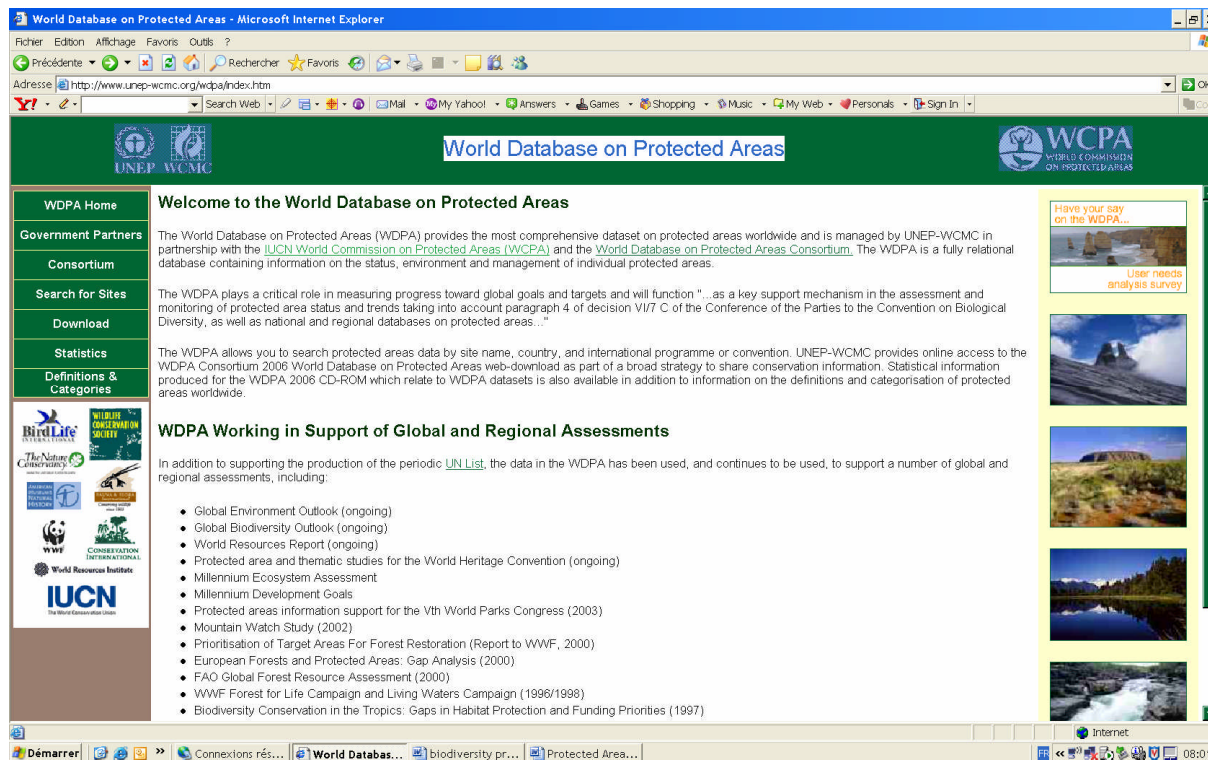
World Database on Protected Areas - Microsoft Internet Explorer

Fichier Edition Affichage Favoris Outils ?

Précédente Rechercher Favoris

Adresse http://www.unep-wcmc.org/wdpa/index.htm

Search Web Mail My Yahoo! Answers Games Shopping Music My Web Personals Sign In

UNEP WCMC

World Database on Protected Areas

WCPA WORLD COMMISSION ON PROTECTED AREAS

WDPA Home
Government Partners
Consortium
Search for Sites
Download
Statistics
Definitions & Categories

BirdLife INTERNATIONAL
WILDLIFE CONSERVATION SOCIETY
The Nature Conservancy
AMERICAN MUSEUM NATURAL HISTORY
FAUNA & FLORA INTERNATIONAL
WWF
CONSERVATION INTERNATIONAL
World Resources Institute
IUCN The World Conservation Union

Welcome to the World Database on Protected Areas

The World Database on Protected Areas (WDPA) provides the most comprehensive dataset on protected areas worldwide and is managed by UNEP-WCMC in partnership with the IUCN World Commission on Protected Areas (WCPA) and the World Database on Protected Areas Consortium. The WDPA is a fully relational database containing information on the status, environment and management of individual protected areas.

The WDPA plays a critical role in measuring progress toward global goals and targets and will function "...as a key support mechanism in the assessment and monitoring of protected area status and trends taking into account paragraph 4 of decision VI/7 C of the Conference of the Parties to the Convention on Biological Diversity, as well as national and regional databases on protected areas..."

The WDPA allows you to search protected areas data by site name, country, and international programme or convention. UNEP-WCMC provides online access to the WDPA Consortium 2006 World Database on Protected Areas web-download as part of a broad strategy to share conservation information. Statistical information produced for the WDPA 2006 CD-ROM which relate to WDPA datasets is also available in addition to information on the definitions and categorisation of protected areas worldwide.

WDPA Working in Support of Global and Regional Assessments

In addition to supporting the production of the periodic UN List, the data in the WDPA has been used, and continues to be used, to support a number of global and regional assessments, including:

- Global Environment Outlook (ongoing)
- Global Biodiversity Outlook (ongoing)
- World Resources Report (ongoing)
- Protected area and thematic studies for the World Heritage Convention (ongoing)
- Millennium Ecosystem Assessment
- Millennium Development Goals
- Protected areas information support for the Vth World Parks Congress (2003)
- Mountain Watch Study (2002)
- Prioritisation of Target Areas For Forest Restoration (Report to WWF, 2000)
- European Forests and Protected Areas: Gap Analysis (2000)
- FAO Global Forest Resource Assessment (2000)
- WWF Forest for Life Campaign and Living Waters Campaign (1996/1998)
- Biodiversity Conservation in the Tropics: Gaps in Habitat Protection and Funding Priorities (1997)

Have your say on the WDPA...
User needs analysis survey

Internet

Démarrer Connexions rés... World Databas... biodiversity pr... Protected Area...
FR 08:0